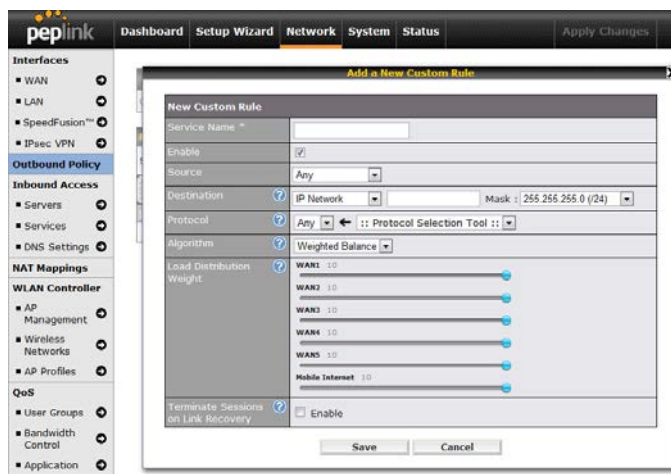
peplink

Dashboard Setup Wizard Network System Status Apply Changes

Interfaces
WAN
LAN
SpeedFusion™
IPsec VPN
Outbound Policy
Inbound Access
Servers
Services
DNS Settings
NAT Mappings
WLAN Controller
AP Management
Wireless Networks
AP Profiles
QoS
User Groups
Bandwidth Control
Application

Add a New Custom Rule

| New Custom Rule | |
|---|---|
| Service Name * | |
| Enable | ☑ |
| Source | Any |
| Destination | IP Network Mask : 255.255.255.0 (/24) |
| Protocol | Any ← :: Protocol Selection Tool :: |
| Algorithm | Weighted Balance |
| Load Distribution Weight | WAN1 10 WAN2 10 WAN3 10 WAN4 10 WAN5 10 Mobile Internet 10 |
| Terminate Sessions on Link Recovery | ☐ Enable |

Save Cancel